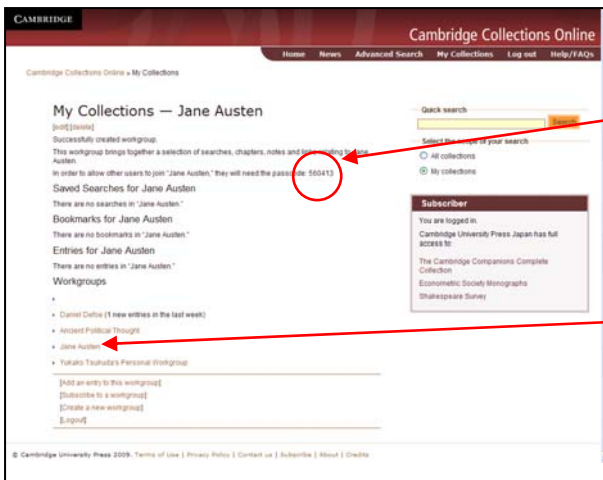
CAMBRIDGE

Cambridge Collections Online

Home News Advanced Search My Collections Log out Help/FAQs

Cambridge Collections Online » My Collections

My Collections — Jane Austen

[edit] [delete]

Successfully created workgroup.

This workgroup brings together a selection of searches, chapters, notes and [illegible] Jane Austen.

In order to allow other users to join "Jane Austen," they will need the pass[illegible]de: 560413

Saved Searches for Jane Austen

There are no searches in "Jane Austen."

Bookmarks for Jane Austen

There are no bookmarks in "Jane Austen."

Entries for Jane Austen

There are no entries in "Jane Austen."

Workgroups

- Daniel Defoe (1 new entries in the last week)
- Ancient Political Thought
- Jane Austen
- Yukako Tsukuda's Personal Workgroup

[Add an entry to this workgroup]
[Subscribe to a workgroup]
[Create a new workgroup]
[Logout]

Quick search

Search

Select the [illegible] of your search

All collections

My collections

Subscriber

You are logged in.

Cambridge University Press Japan has full access to:

The Cambridge Companions Complete Collection

Econometric Society Monographs

Shakespeare Survey

© Cambridge University Press 2009. Terms of Use | Privacy Policy | Contact us | Subscribe | About | Credits